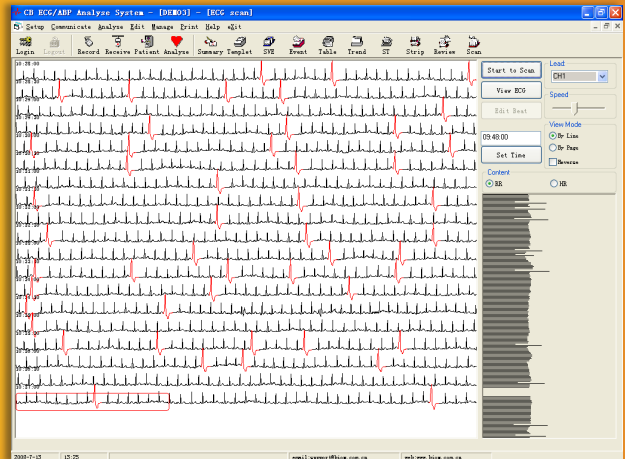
CB ECG/ABP Analyze System - [DEMO3] - [ECG scan]

Setup Communicate Analyse Edit Manage Print Help eXit

Login Logout Record Receive Patient Analyse Summary Templet SVE Event Table Trend ST Strip Review Scan

10:28:00

Start to Scan

Lead
CH1

View ECG

Speed

Edit Beat

View Mode
By Line
By Page

09:48:00

Set Time

Reverse

Content
RR
HR

2008-7-15 13:25 email:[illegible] web:www.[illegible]